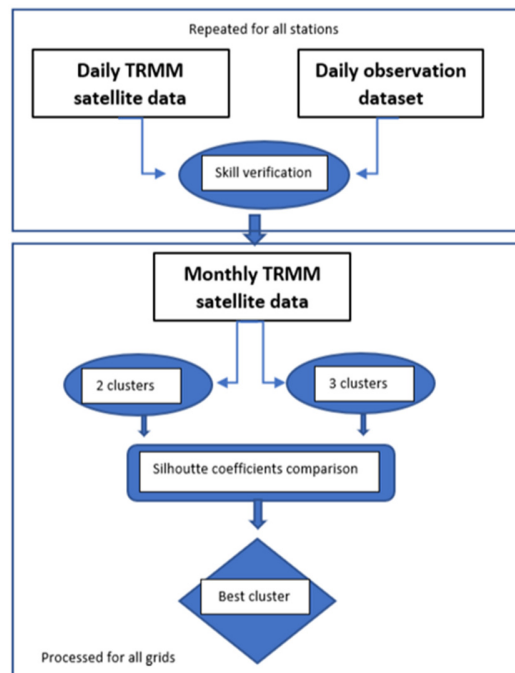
Repeated for all stations

Daily TRMM satellite data

Daily observation dataset

Skill verification

Monthly TRMM satellite data

2 clusters

3 clusters

Silhoutte coefficients comparison

Best cluster

Processed for all grids